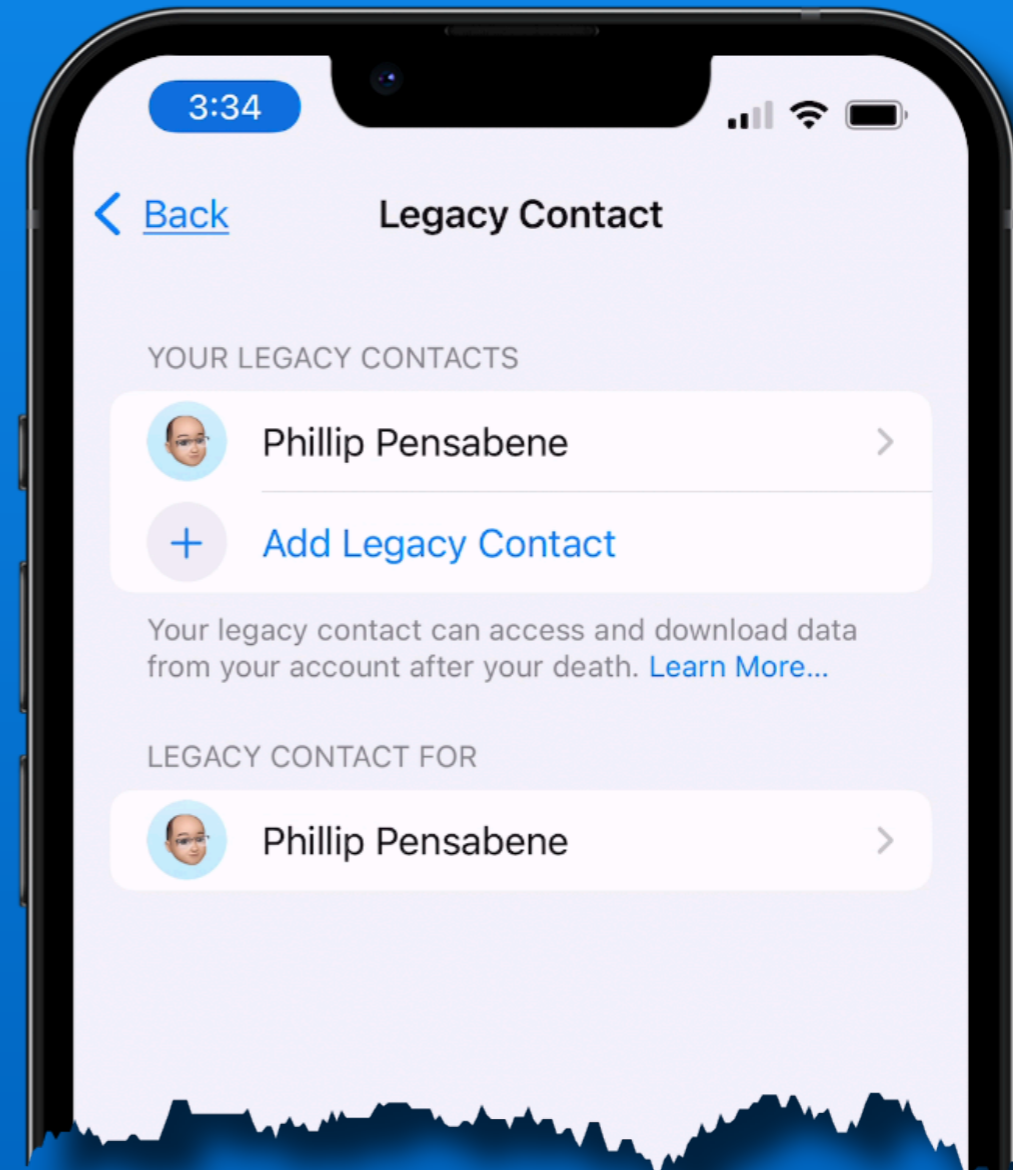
3:34

Back Legacy Contact

YOUR LEGACY CONTACTS

Phillip Pensabene

+ Add Legacy Contact

Your legacy contact can access and download data from your account after your death. Learn More...

LEGACY CONTACT FOR

Phillip Pensabene